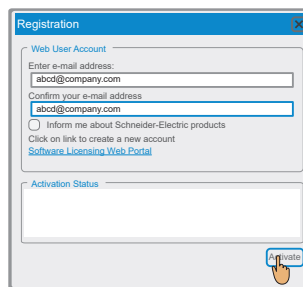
Registration

Web User Account

Enter e-mail address:

abcd@company.com

Confirm your e-mail address

abcd@company.com

Inform me about Schneider-Electric products

Click on link to create a new account

Software Licensing Web Portal

Activation Status

Activate